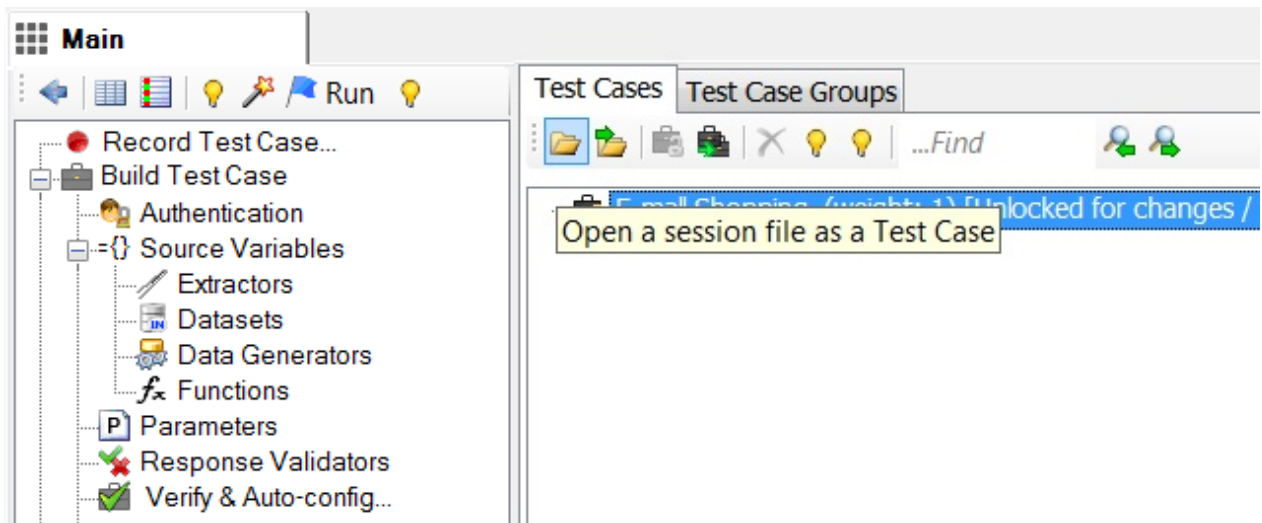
Main

Run

Record Test Case...
Build Test Case
Authentication
={} Source Variables
Extractors
Datasets
IN
Data Generators
$f_x$ Functions
P Parameters
Response Validators
Verify & Auto-config...

Test Cases
Test Case Groups

...Find

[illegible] (weight: 1) [Unlocked for changes /
Open a session file as a Test Case